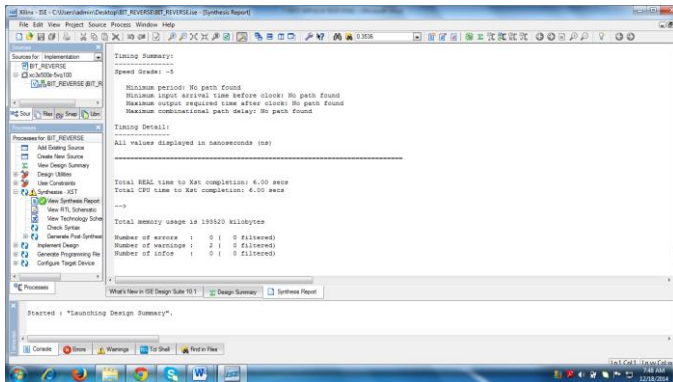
Xilinx - ISE - C:\Users\admin\Desktop\BIT_REVERSE\BIT_REVERSE.ise - [Synthesis Report]

File Edit View Project Source Process Window Help

Sources
Sources for: Implementation
BIT_REVERSE
xc3s500e-5vq100
BIT_REVERSE (BIT_R

Sour Files Snap Libr

Processes
Processes for: BIT_REVERSE
Add Existing Source
Create New Source
View Design Summary
Design Utilities
User Constraints
Synthesize - XST
View Synthesis Report
View RTL Schematic
View Technology Sche
Check Syntax
Generate Post-Synthesi
Implement Design
Generate Programming File
Configure Target Device

Processes

Timing Summary:
---------------
Speed Grade: -5

Minimum period: No path found
Minimum input arrival time before clock: No path found
Maximum output required time after clock: No path found
Maximum combinational path delay: No path found

Timing Detail:
--------------
All values displayed in nanoseconds (ns)

=========================================================================

Total REAL time to Xst completion: 6.00 secs
Total CPU time to Xst completion: 6.00 secs

-->

Total memory usage is 193520 kilobytes

Number of errors   :    0 (   0 filtered)
Number of warnings :    2 (   0 filtered)
Number of infos    :    0 (   0 filtered)

What's New in ISE Design Suite 10.1 | Design Summary | Synthesis Report

Started : "Launching Design Summary".

Console | Errors | Warnings | Tcl Shell | Find in Files

Ln 1 Col 1 Java Cele

7:48 AM
12/18/2014